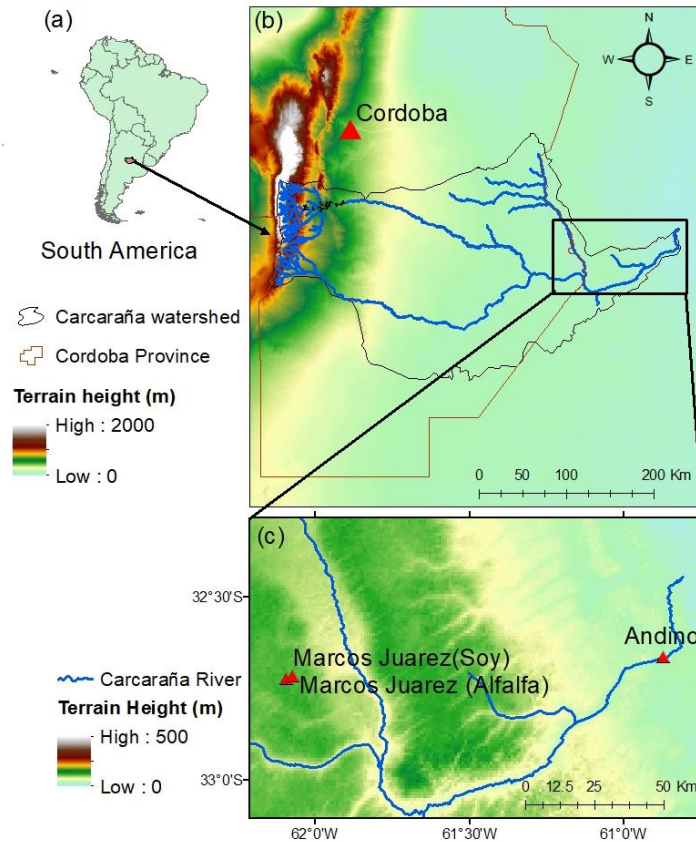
(a)

South America

Carcaraña watershed

Cordoba Province

Terrain height (m)

High : 2000

Low : 0

(b)

N

W

E

S

Cordoba

0 50 100 200 Km

(c)

32°30'S

33°0'S

62°0'W

61°30'W

61°0'W

Marcos Juarez(Soy)

Marcos Juarez (Alfalfa)

Andino

0 12.5 25 50 Km

Carcaraña River

Terrain Height (m)

High : 500

Low : 0